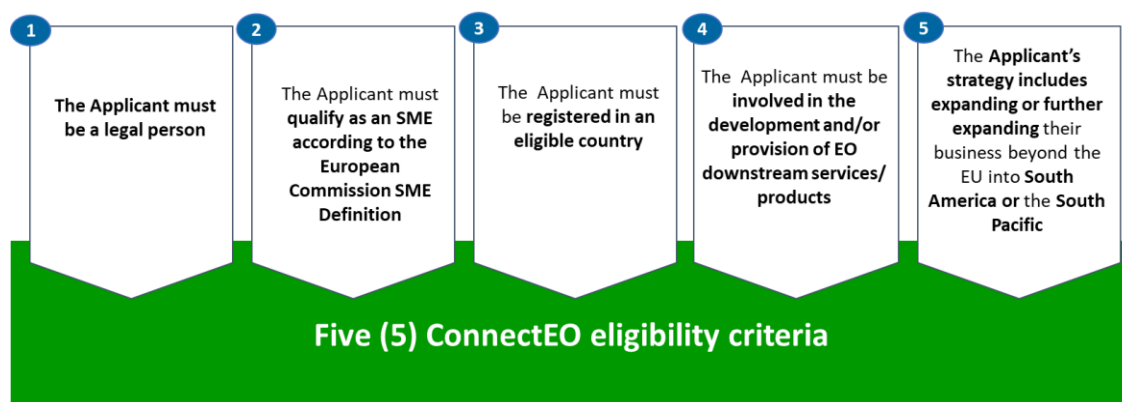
1

The Applicant must be a legal person

2

The Applicant must qualify as an SME according to the European Commission SME Definition

3

The Applicant must be registered in an eligible country

4

The Applicant must be involved in the development and/or provision of EO downstream services/ products

5

The Applicant's strategy includes expanding or further expanding their business beyond the EU into South America or the South Pacific

Five (5) ConnectEO eligibility criteria